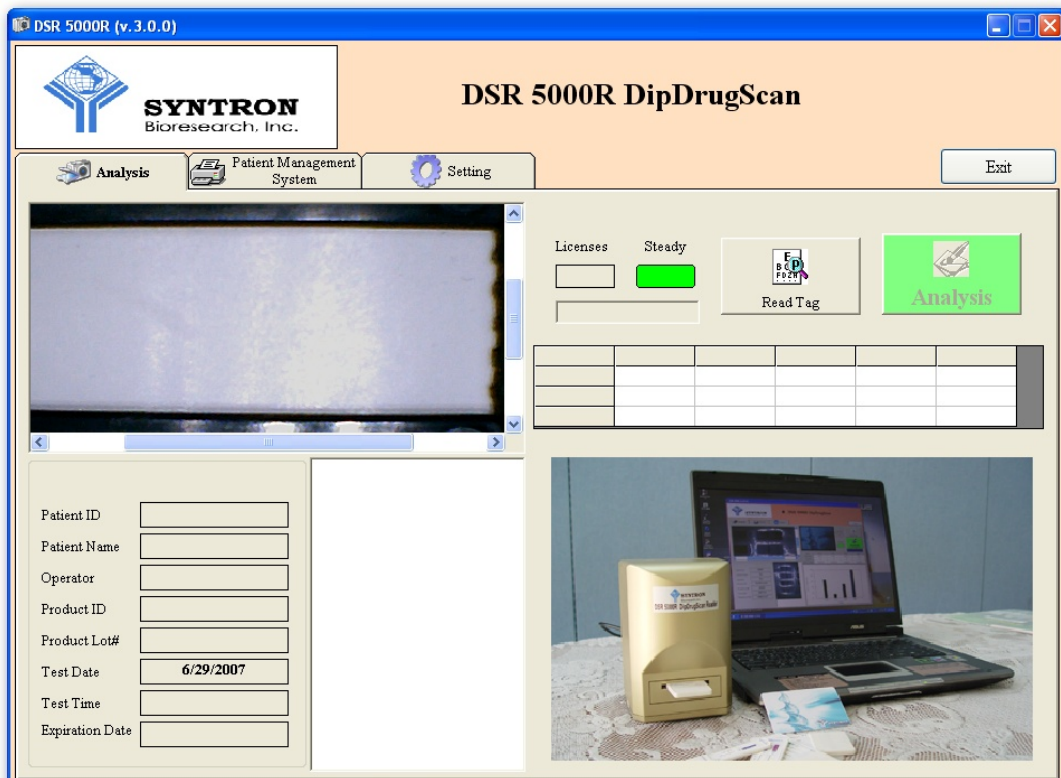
DSR 5000R (v.3.0.0)

SYNTRON
Bioresearch, Inc.

DSR 5000R DipDrugScan

Analysis

Patient Management System

Setting

Exit

Licenses

Steady

Read Tag

Analysis

| | | | | | |
|---|---|---|---|---|---|
| | | | | | |
| | | | | | |
| | | | | | |

Patient ID

Patient Name

Operator

Product ID

Product Lot#

Test Date 6/29/2007

Test Time

Expiration Date

SYNTRON

DSR 5000R DipDrugScan Reader